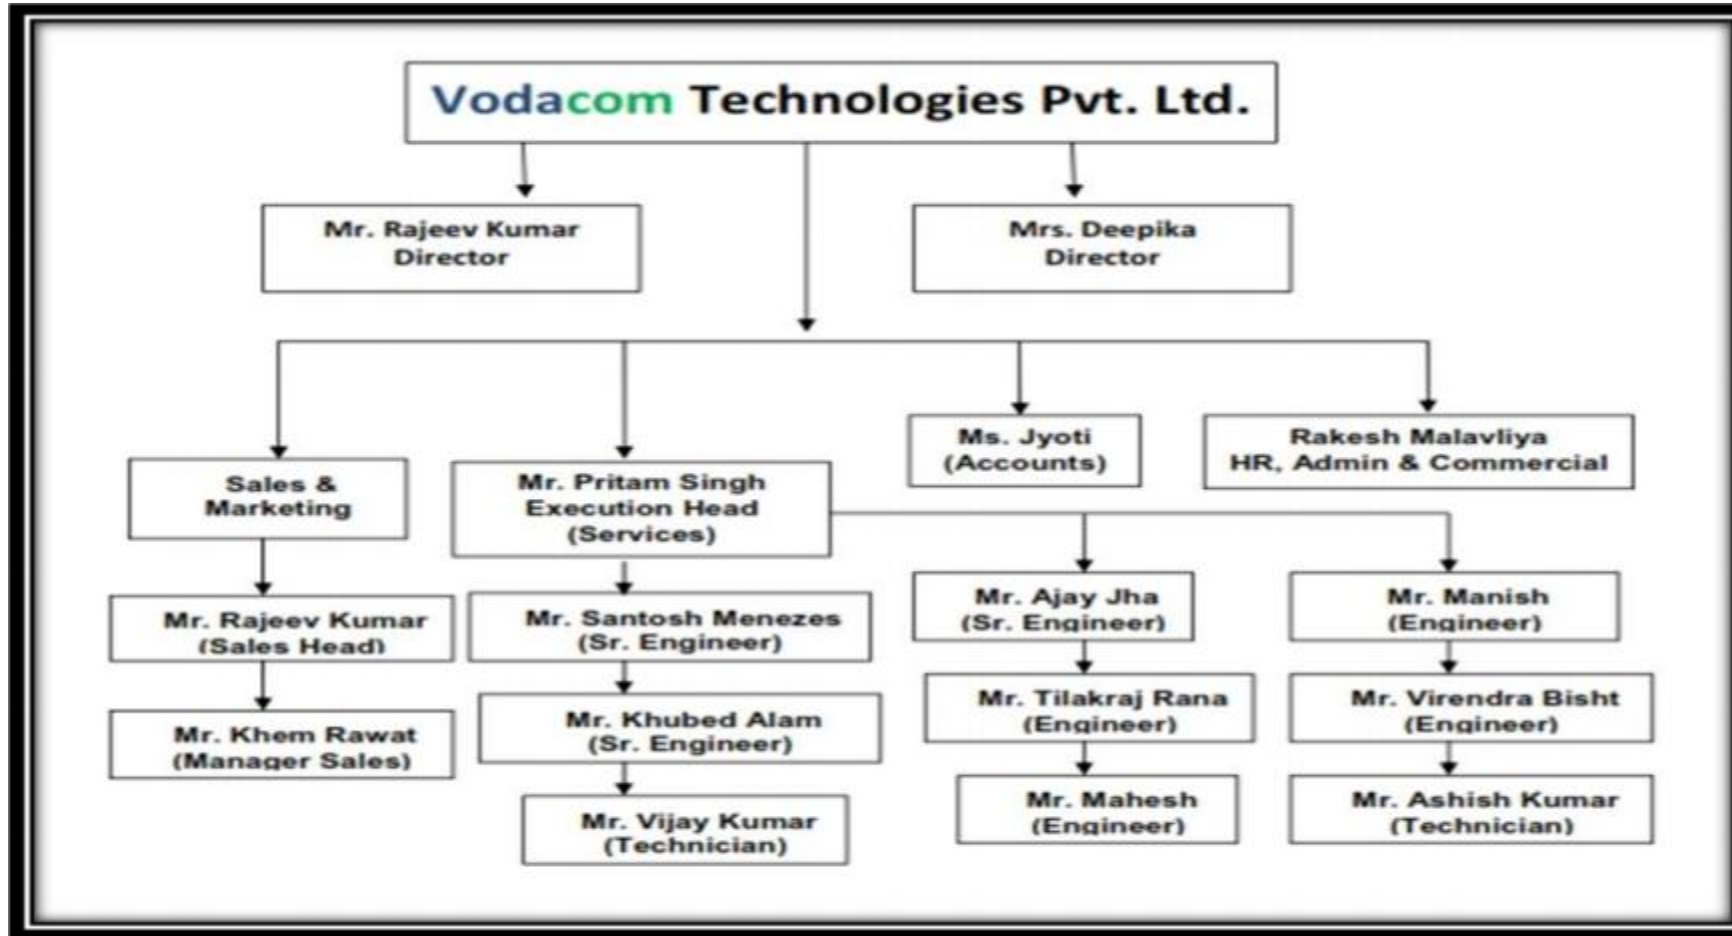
Vodacom Technologies Pvt. Ltd.

Mr. Rajeev Kumar
Director

Mrs. Deepika
Director

Sales &
Marketing

Mr. Pritam Singh
Execution Head
(Services)

Ms. Jyoti
(Accounts)

Rakesh Malavliya
HR, Admin & Commercial

Mr. Rajeev Kumar
(Sales Head)

Mr. Khem Rawat
(Manager Sales)

Mr. Santosh Menezes
(Sr. Engineer)

Mr. Khubed Alam
(Sr. Engineer)

Mr. Vijay Kumar
(Technician)

Mr. Ajay Jha
(Sr. Engineer)

Mr. Tilakraj Rana
(Engineer)

Mr. Mahesh
(Engineer)

Mr. Manish
(Engineer)

Mr. Virendra Bisht
(Engineer)

Mr. Ashish Kumar
(Technician)